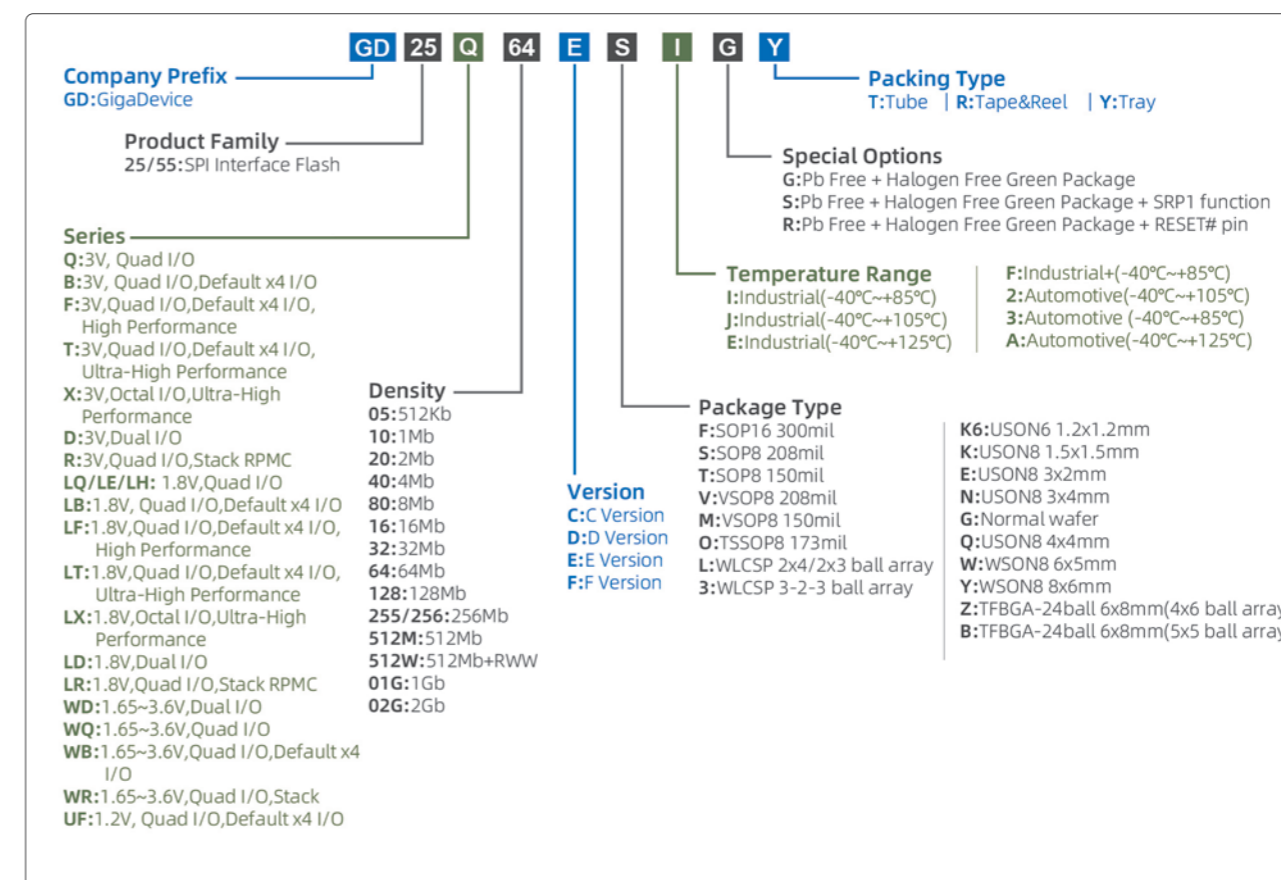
GD 25 Q 64 E S I G Y

Company Prefix
GD:GigaDevice

Product Family
25/55:SPI Interface Flash

Series
Q:3V, Quad I/O
B:3V, Quad I/O,Default x4 I/O
F:3V,Quad I/O,Default x4 I/O, High Performance
T:3V,Quad I/O,Default x4 I/O, Ultra-High Performance
X:3V,Octal I/O,Ultra-High Performance
D:3V,Dual I/O
R:3V,Quad I/O,Stack RPMC
LQ/LE/LH: 1.8V,Quad I/O
LB:1.8V, Quad I/O,Default x4 I/O
LF:1.8V,Quad I/O,Default x4 I/O, High Performance
LT:1.8V,Quad I/O,Default x4 I/O, Ultra-High Performance
LX:1.8V,Octal I/O,Ultra-High Performance
LD:1.8V,Dual I/O
LR:1.8V,Quad I/O,Stack RPMC
WD:1.65~3.6V,Dual I/O
WQ:1.65~3.6V,Quad I/O
WB:1.65~3.6V,Quad I/O,Default x4 I/O
WR:1.65~3.6V,Quad I/O,Stack
UF:1.2V, Quad I/O,Default x4 I/O

Density
05:512Kb
10:1Mb
20:2Mb
40:4Mb
80:8Mb
16:16Mb
32:32Mb
64:64Mb
128:128Mb
255/256:256Mb
512M:512Mb
512W:512Mb+RWW
01G:1Gb
02G:2Gb

Version
C:C Version
D:D Version
E:E Version
F:F Version

Packing Type
T:Tube | R:Tape&Reel | Y:Tray

Special Options
G:Pb Free + Halogen Free Green Package
S:Pb Free + Halogen Free Green Package + SRP1 function
R:Pb Free + Halogen Free Green Package + RESET# pin

Temperature Range
I:Industrial(-40℃~+85℃)
J:Industrial(-40℃~+105℃)
E:Industrial(-40℃~+125℃)
F:Industrial+(-40℃~+85℃)
2:Automotive(-40℃~+105℃)
3:Automotive (-40℃~+85℃)
A:Automotive(-40℃~+125℃)

Package Type
F:SOP16 300mil
S:SOP8 208mil
T:SOP8 150mil
V:VSOP8 208mil
M:VSOP8 150mil
O:TSSOP8 173mil
L:WLCSP 2x4/2x3 ball array
3:WLCSP 3-2-3 ball array
K6:USON6 1.2x1.2mm
K:USON8 1.5x1.5mm
E:USON8 3x2mm
N:USON8 3x4mm
G:Normal wafer
Q:USON8 4x4mm
W:WSON8 6x5mm
Y:WSON8 8x6mm
Z:TFBGA-24ball 6x8mm(4x6 ball array
B:TFBGA-24ball 6x8mm(5x5 ball array